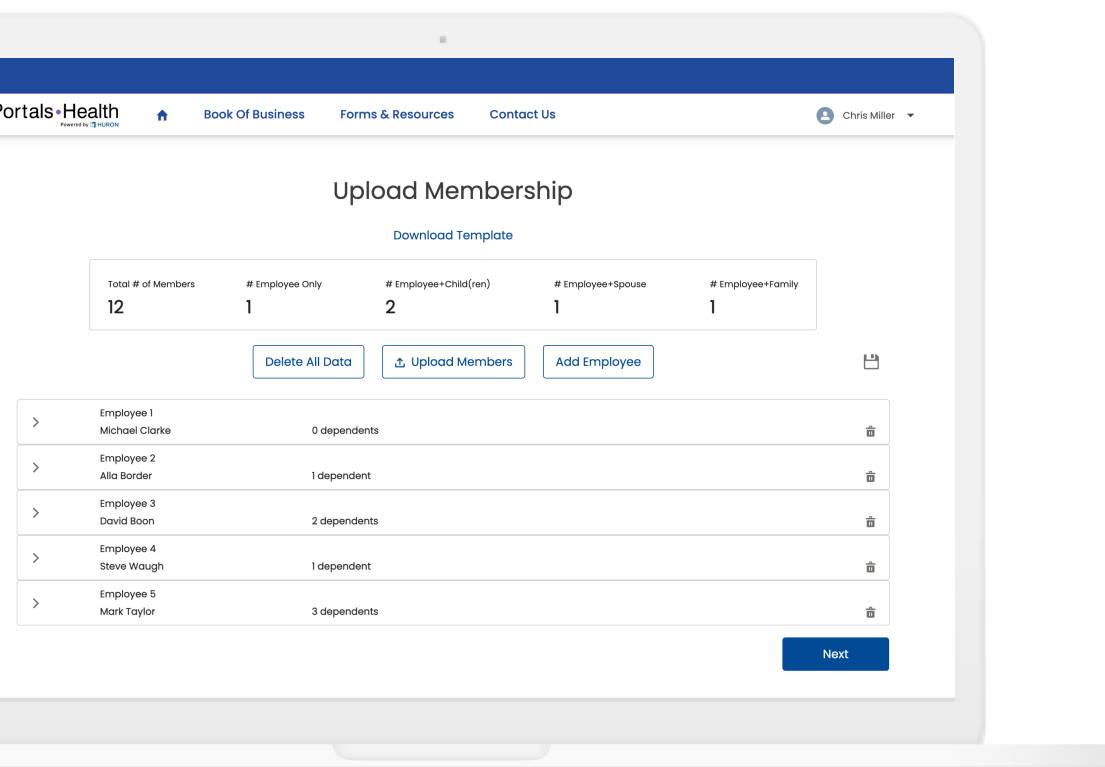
Portals•Health
Powered by HURON

Book Of Business
Forms & Resources
Contact Us
Chris Miller

Upload Membership

Download Template

| Total # of Members | # Employee Only | # Employee+Child(ren) | # Employee+Spouse | # Employee+Family |
|---|---|---|---|---|
| 12 | 1 | 2 | 1 | 1 |

Delete All Data
Upload Members
Add Employee

Employee 1
Michael Clarke
0 dependents

Employee 2
Alla Border
1 dependent

Employee 3
David Boon
2 dependents

Employee 4
Steve Waugh
1 dependent

Employee 5
Mark Taylor
3 dependents

Next